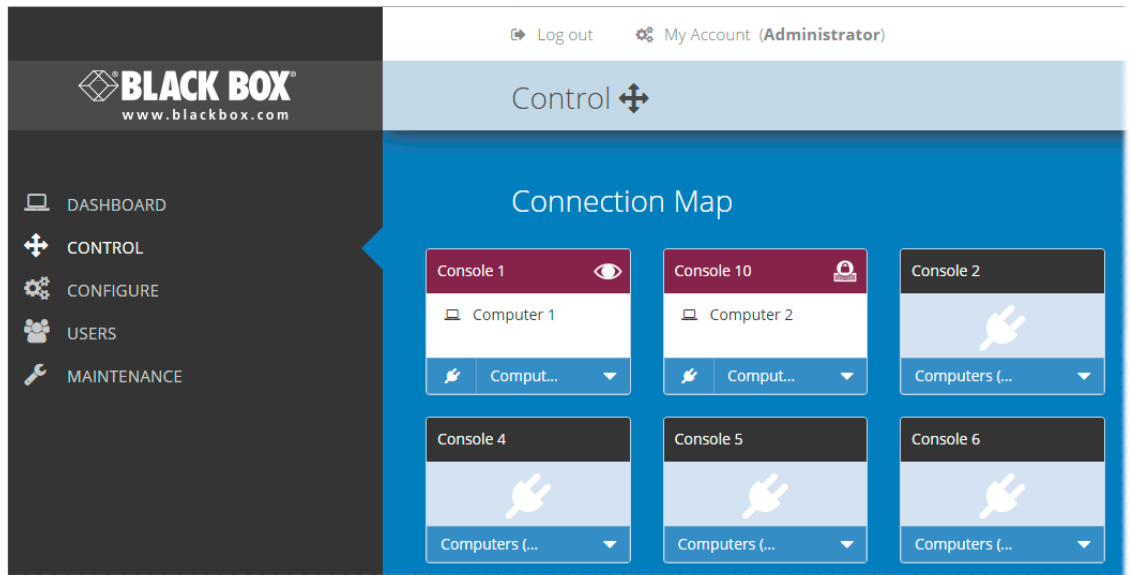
Log out My Account (Administrator)

BLACK BOX®
www.blackbox.com

Control

DASHBOARD
CONTROL
CONFIGURE
USERS
MAINTENANCE

Connection Map

Console 1
Computer 1
Comput...

Console 10
Computer 2
Comput...

Console 2
Computers (...

Console 4
Computers (...

Console 5
Computers (...

Console 6
Computers (...